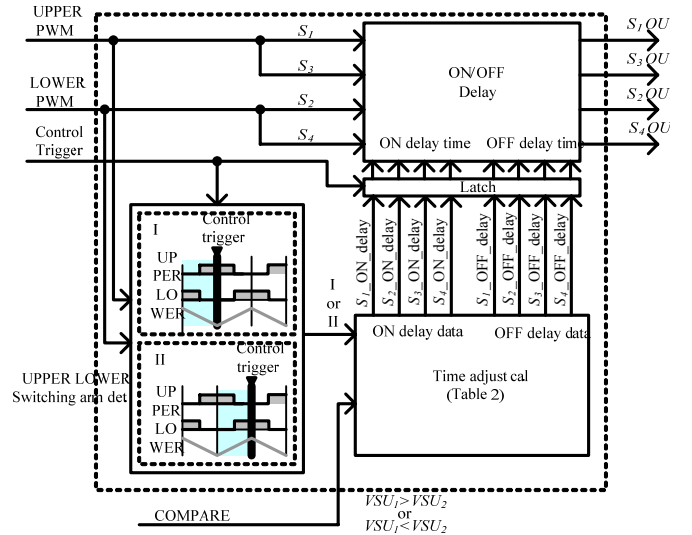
UPPER PWM

LOWER PWM

Control Trigger

$S_1$

$S_3$

$S_2$

$S_4$

ON/OFF Delay

ON delay time

OFF delay time

$S_1OU$

$S_3OU$

$S_2OU$

$S_4OU$

Latch

I

Control trigger

UP PER LO WER

II

Control trigger

UP PER LO WER

UPPER LOWER Switching arm det

I or II

$S_1$_ON_delay

$S_2$_ON_delay

$S_3$_ON_delay

$S_4$_ON_delay

$S_1$_OFF_delay

$S_2$_OFF_delay

$S_3$_OFF_delay

$S_4$_OFF_delay

ON delay data

OFF delay data

Time adjust cal (Table 2)

COMPARE

$VSU_1>VSU_2$ or $VSU_1<VSU_2$